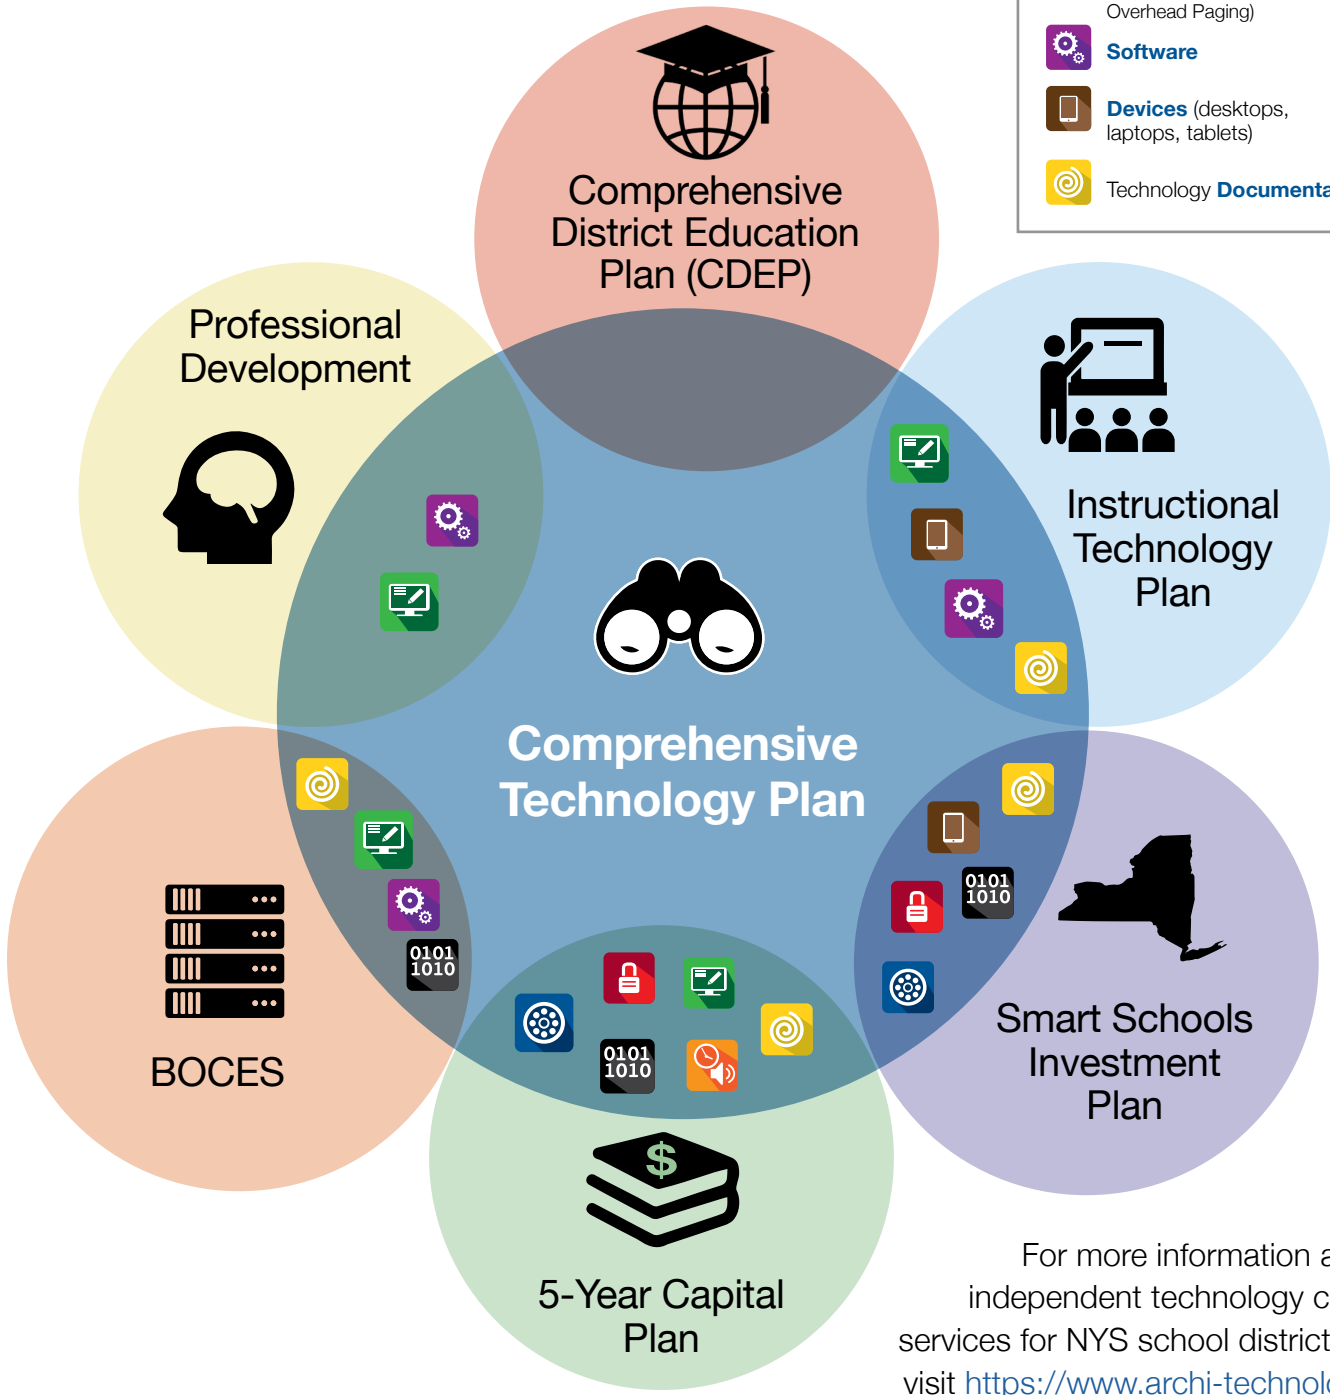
Overhead Paging)

Software

Devices (desktops, laptops, tablets)

Technology Documenta

Comprehensive District Education Plan (CDEP)

Professional Development

Instructional Technology Plan

Comprehensive Technology Plan

0101 1010

0101 1010

0101 1010

BOCES

Smart Schools Investment Plan

$

5-Year Capital Plan

For more information a independent technology c services for NYS school district visit https://www.archi-technol